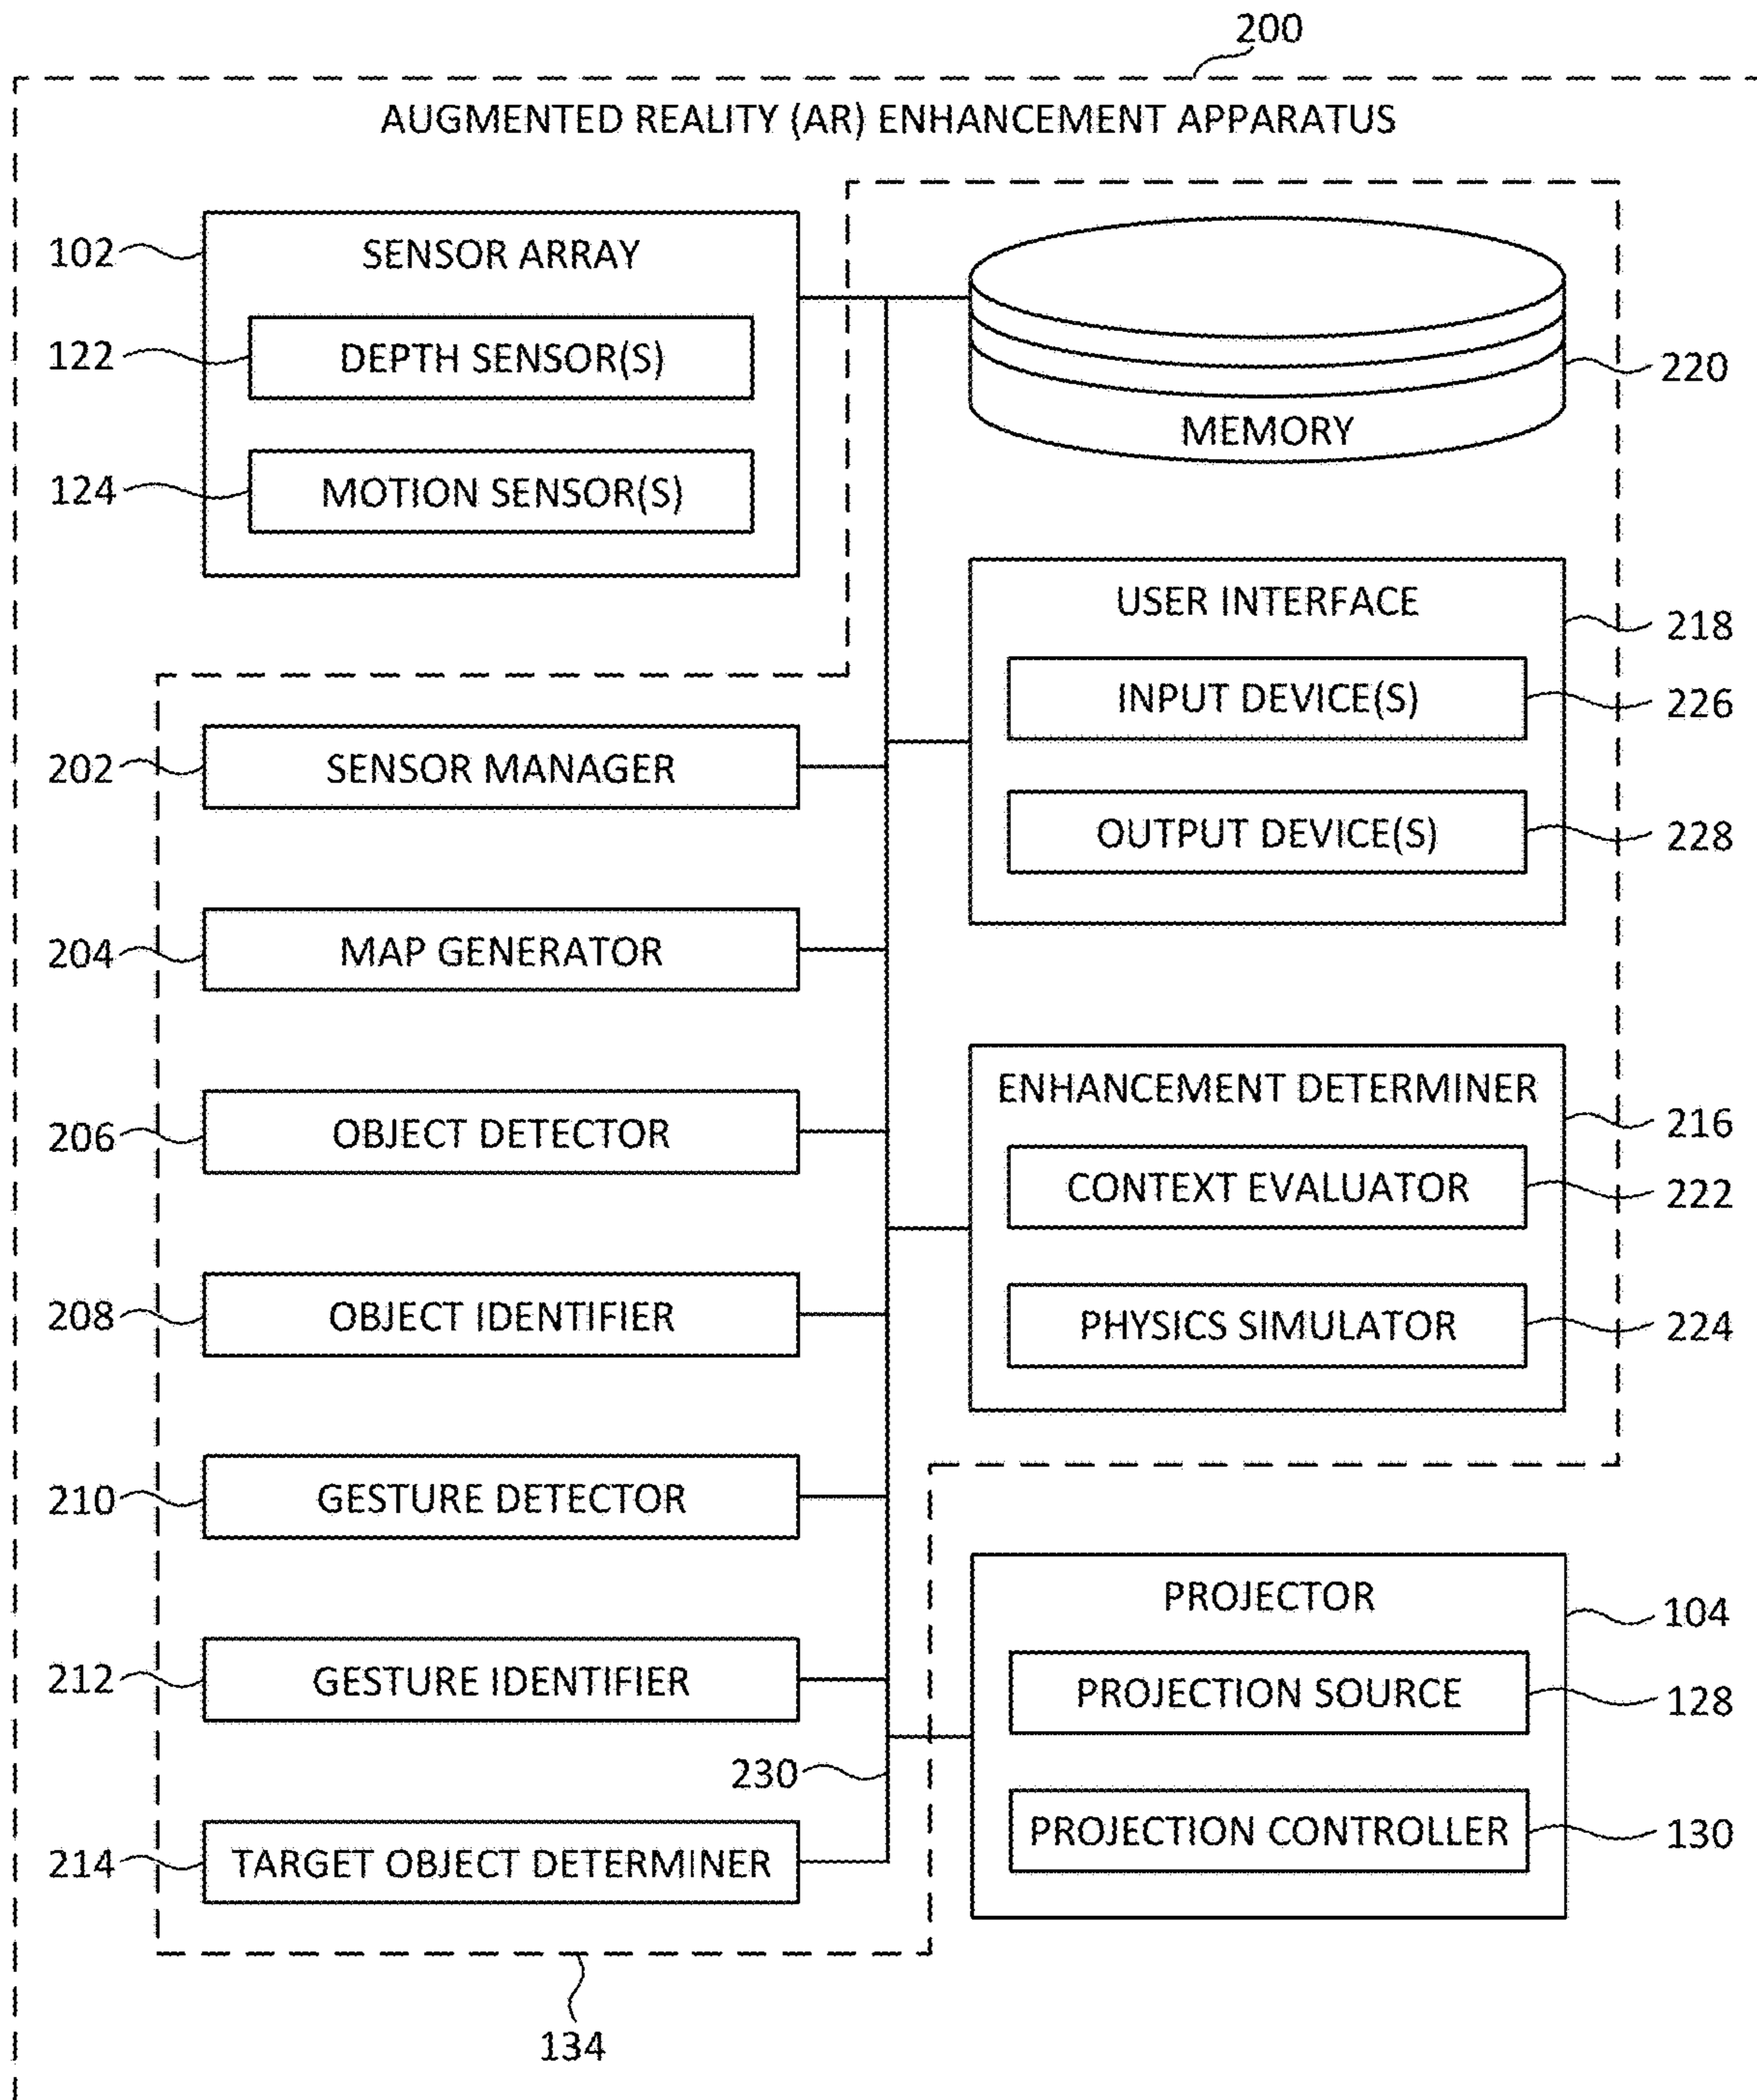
200

AUGMENTED REALITY (AR) ENHANCEMENT APPARATUS

102
SENSOR ARRAY
122
DEPTH SENSOR(S)
124
MOTION SENSOR(S)

MEMORY
220

USER INTERFACE
218
INPUT DEVICE(S)
226
OUTPUT DEVICE(S)
228

202
SENSOR MANAGER
204
MAP GENERATOR
206
OBJECT DETECTOR
208
OBJECT IDENTIFIER
210
GESTURE DETECTOR
212
GESTURE IDENTIFIER
230
214
TARGET OBJECT DETERMINER

ENHANCEMENT DETERMINER
216
CONTEXT EVALUATOR
222
PHYSICS SIMULATOR
224

PROJECTOR
104
PROJECTION SOURCE
128
PROJECTION CONTROLLER
130

134